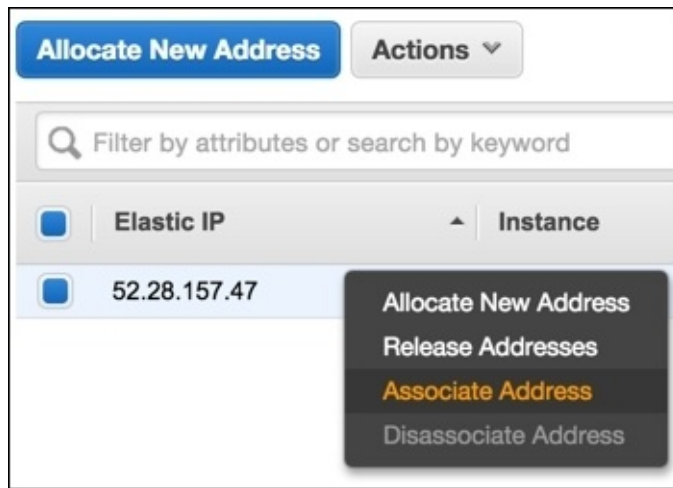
Allocate New Address

Actions

Filter by attributes or search by keyword

| Elastic IP | Instance |
|---|---|
| 52.28.157.47 | |

Allocate New Address
Release Addresses
Associate Address
Disassociate Address